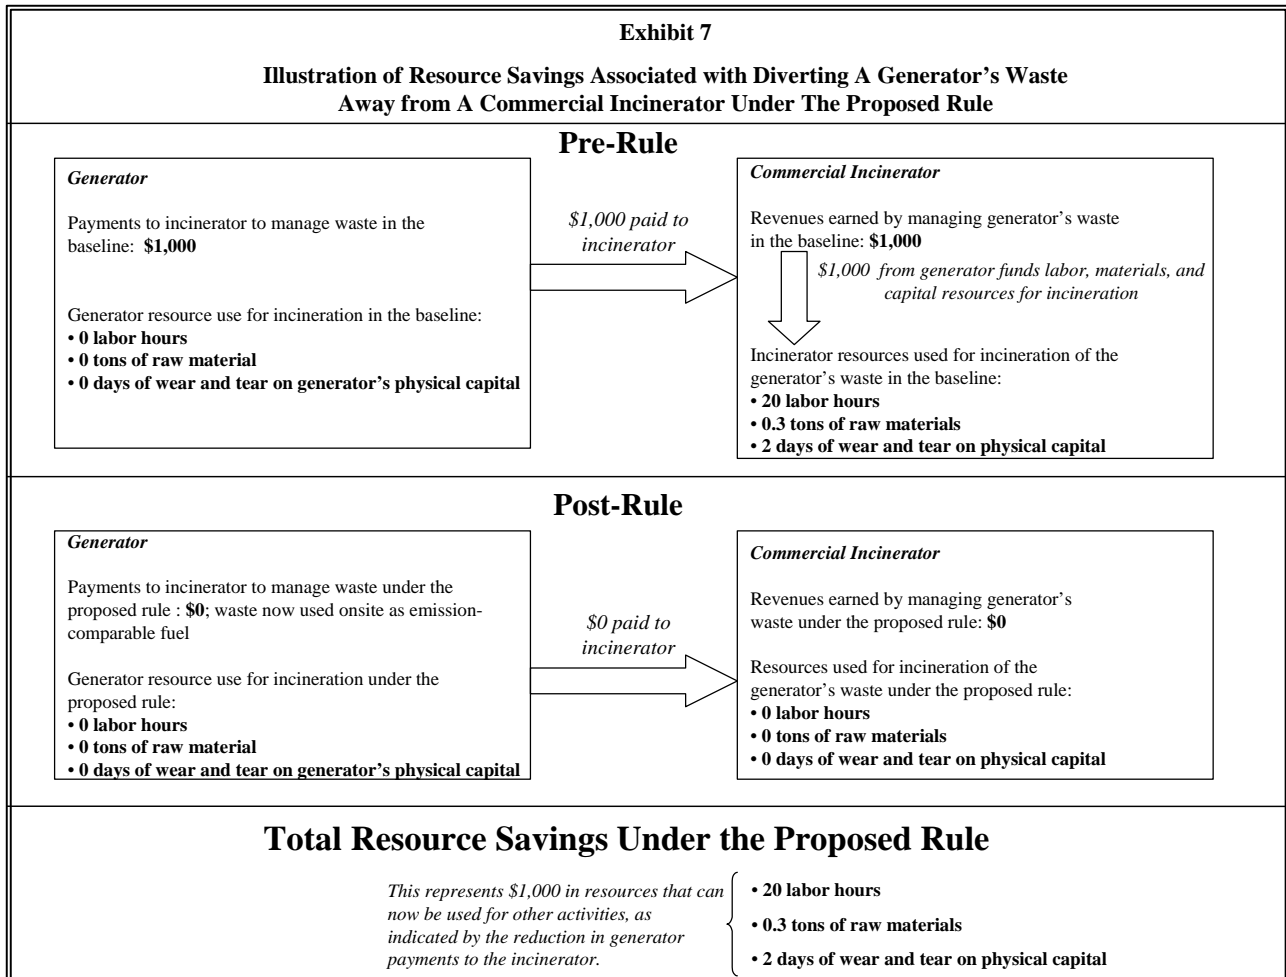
Exhibit 7

Illustration of Resource Savings Associated with Diverting A Generator's Waste Away from A Commercial Incinerator Under The Proposed Rule

Pre-Rule

Generator

Payments to incinerator to manage waste in the baseline: $1,000

Generator resource use for incineration in the baseline:
• 0 labor hours
• 0 tons of raw material
• 0 days of wear and tear on generator's physical capital

$1,000 paid to incinerator

Commercial Incinerator

Revenues earned by managing generator's waste in the baseline: $1,000

$1,000 from generator funds labor, materials, and capital resources for incineration

Incinerator resources used for incineration of the generator's waste in the baseline:
• 20 labor hours
• 0.3 tons of raw materials
• 2 days of wear and tear on physical capital

Post-Rule

Generator

Payments to incinerator to manage waste under the proposed rule : $0; waste now used onsite as emission-comparable fuel

Generator resource use for incineration under the proposed rule:
• 0 labor hours
• 0 tons of raw material
• 0 days of wear and tear on generator's physical capital

$0 paid to incinerator

Commercial Incinerator

Revenues earned by managing generator's waste under the proposed rule: $0

Resources used for incineration of the generator's waste under the proposed rule:
• 0 labor hours
• 0 tons of raw materials
• 0 days of wear and tear on physical capital

Total Resource Savings Under the Proposed Rule

This represents $1,000 in resources that can now be used for other activities, as indicated by the reduction in generator payments to the incinerator.

• 20 labor hours
• 0.3 tons of raw materials
• 2 days of wear and tear on physical capital